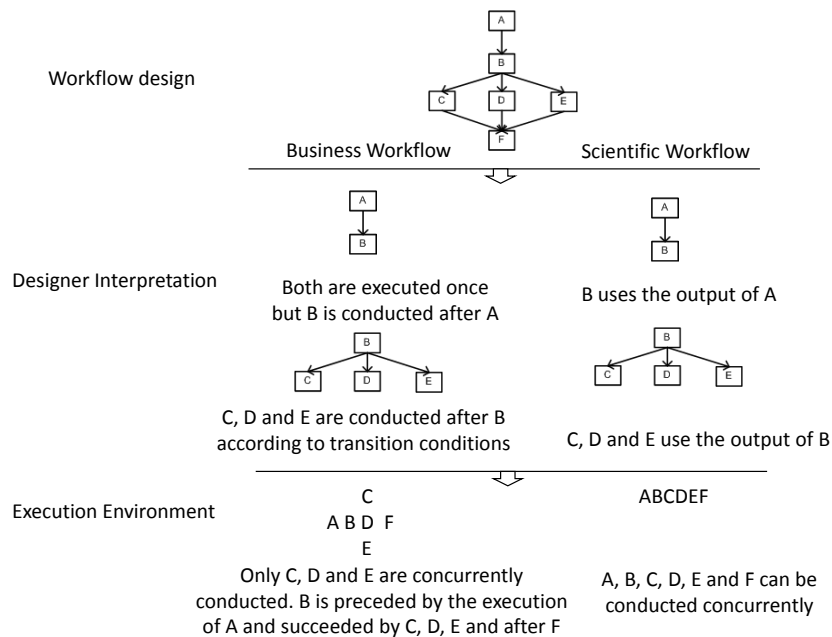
Workflow design

A

B

C D E

F

Business Workflow

Scientific Workflow

A

B

A

B

Designer Interpretation

Both are executed once but B is conducted after A

B uses the output of A

B

C D E

B

C D E

C, D and E are conducted after B according to transition conditions

C, D and E use the output of B

Execution Environment

C
A B D F
E

ABCDEF

Only C, D and E are concurrently conducted. B is preceded by the execution of A and succeeded by C, D, E and after F

A, B, C, D, E and F can be conducted concurrently